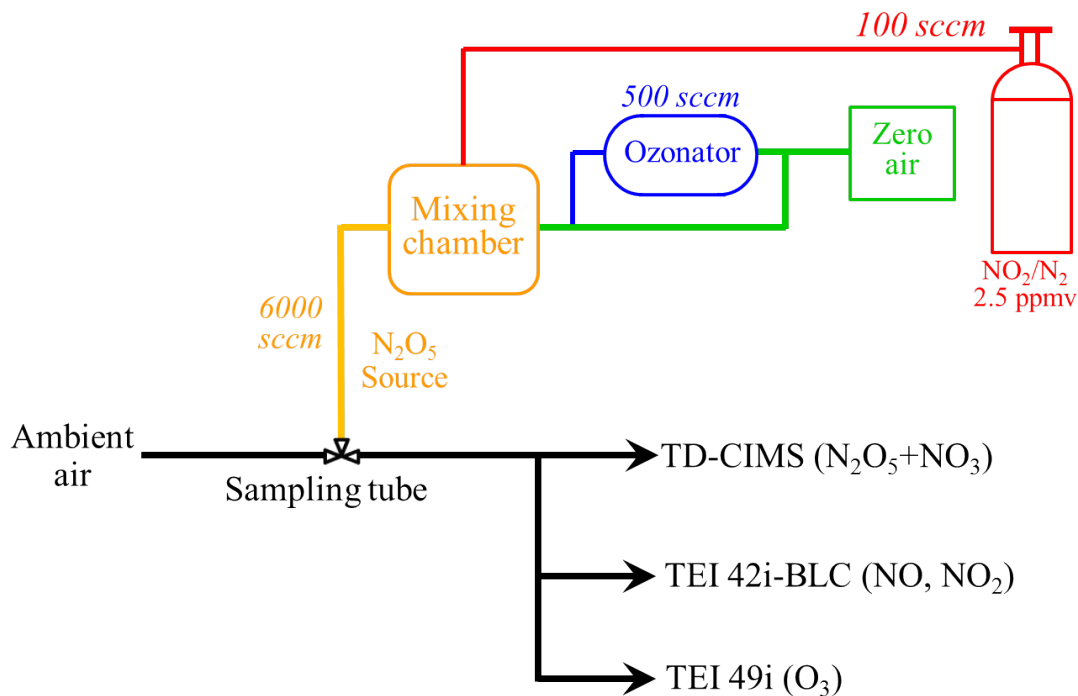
100 sccm

500 sccm

Ozonator

Zero air

Mixing chamber

$NO_2/N_2$ 2.5 ppmv

6000 sccm

$N_2O_5$ Source

Ambient air

Sampling tube

TD-CIMS ($N_2O_5$+$NO_3$)

TEI 42i-BLC (NO, $NO_2$)

TEI 49i ($O_3$)